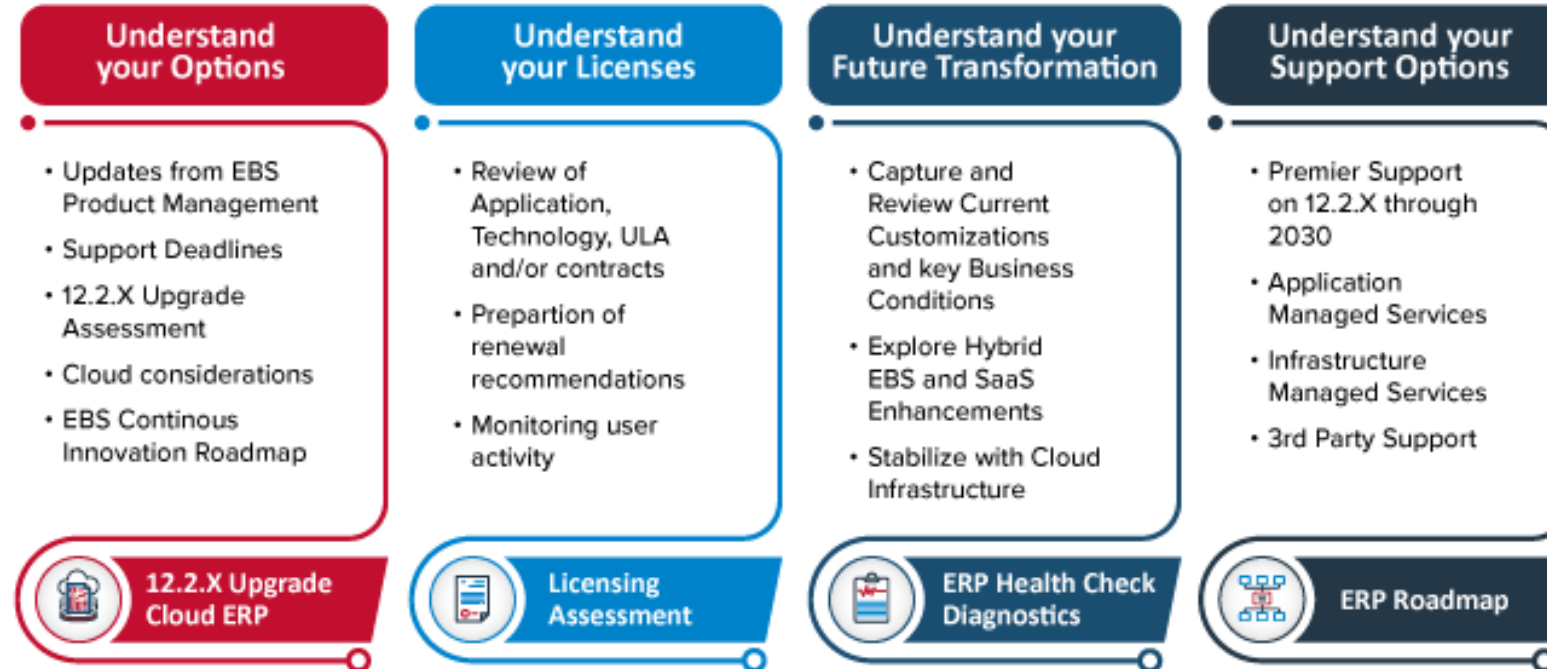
Understand your Options

• Updates from EBS Product Management
• Support Deadlines
• 12.2.X Upgrade Assessment
• Cloud considerations
• EBS Continous Innovation Roadmap

12.2.X Upgrade Cloud ERP

Understand your Licenses

• Review of Application, Technology, ULA and/or contracts
• Prepartion of renewal recommendations
• Monitoring user activity

Licensing Assessment

Understand your Future Transformation

• Capture and Review Current Customizations and key Business Conditions
• Explore Hybrid EBS and SaaS Enhancements
• Stabilize with Cloud Infrastructure

ERP Health Check Diagnostics

Understand your Support Options

• Premier Support on 12.2.X through 2030
• Application Managed Services
• Infrastructure Managed Services
• 3rd Party Support

ERP Roadmap